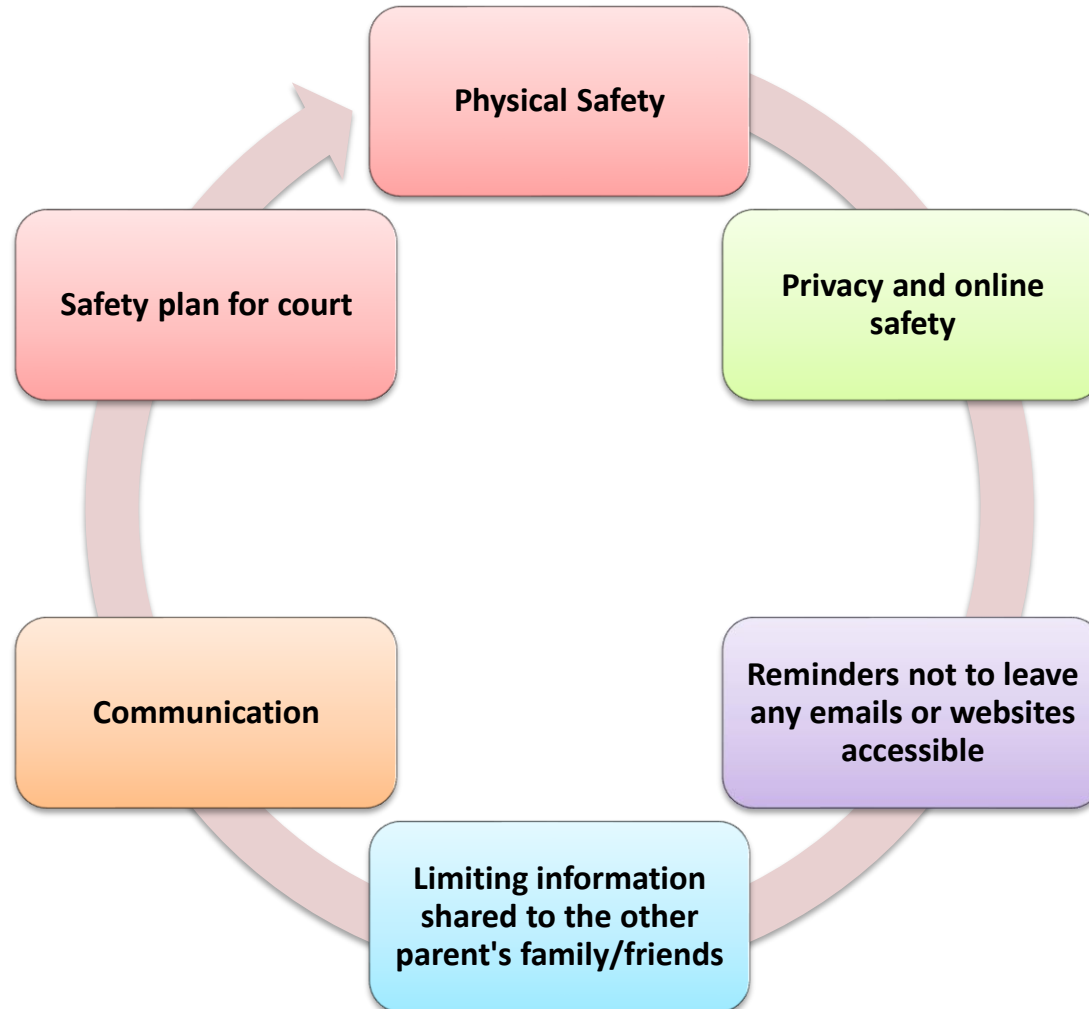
Physical Safety

Privacy and online safety

Reminders not to leave any emails or websites accessible

Limiting information shared to the other parent's family/friends

Communication

Safety plan for court